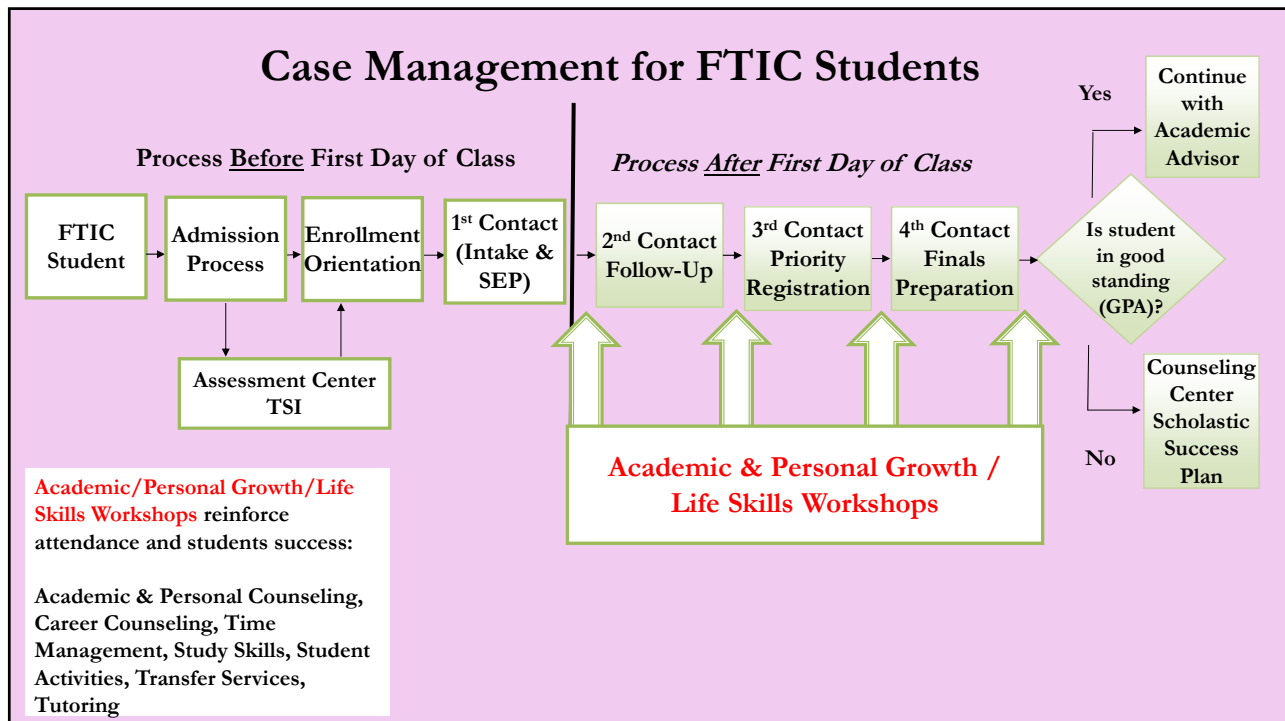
Case Management for FTIC Students

Process Before First Day of Class

FTIC Student

Admission Process

Enrollment Orientation

1st Contact (Intake & SEP)

Assessment Center TSI

Process After First Day of Class

2nd Contact Follow-Up

3rd Contact Priority Registration

4th Contact Finals Preparation

Is student in good standing (GPA)?

Yes

Continue with Academic Advisor

No

Counseling Center Scholastic Success Plan

Academic & Personal Growth / Life Skills Workshops

Academic/Personal Growth/Life Skills Workshops reinforce attendance and students success:

Academic & Personal Counseling, Career Counseling, Time Management, Study Skills, Student Activities, Transfer Services, Tutoring